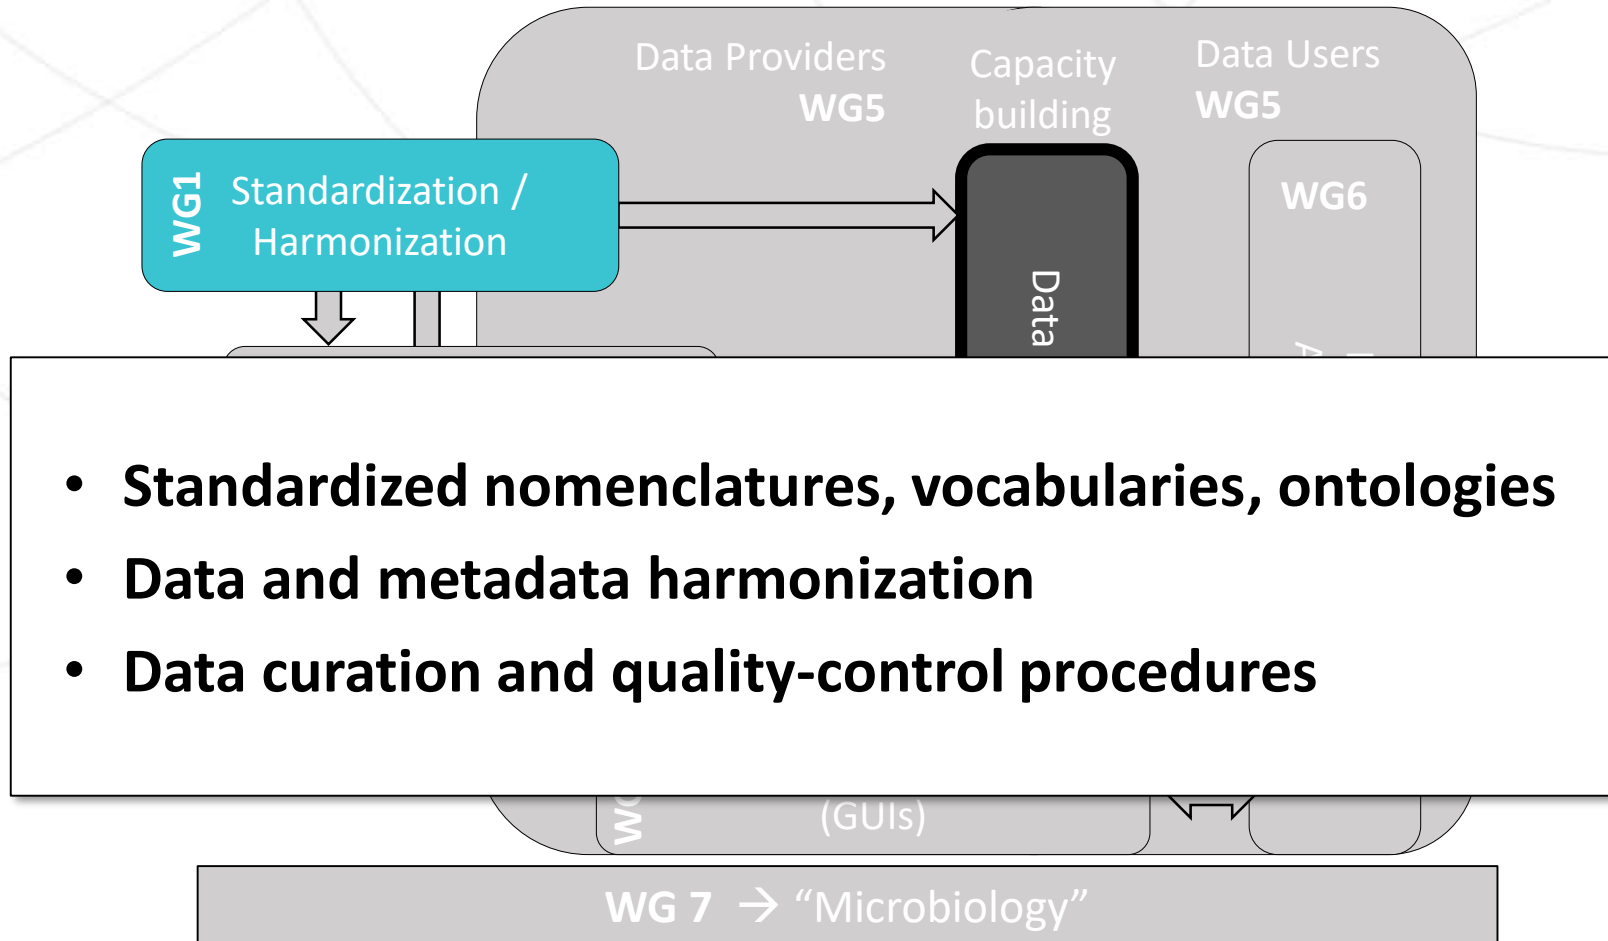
Data Providers
WG5

Capacity building

Data Users
WG5

WG1 Standardization / Harmonization

Data

WG6

• Standardized nomenclatures, vocabularies, ontologies
• Data and metadata harmonization
• Data curation and quality-control procedures

WG

(GUIs)

WG 7 → “Microbiology”